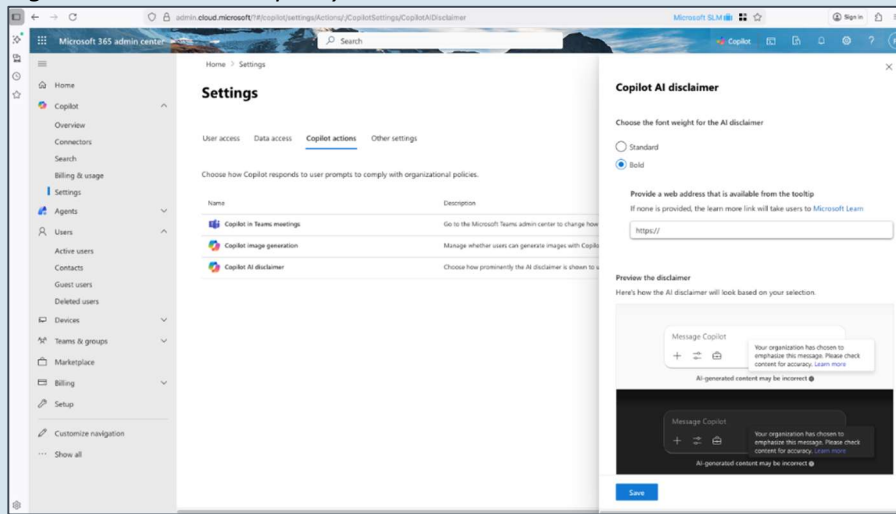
admin.cloud.microsoft/?#/copilot/settings/Actions/:/CopilotSettings/CopilotAIDisclaimer

Microsoft SLM

Sign in

Microsoft 365 admin center

Search

Copilot

Home

Copilot

Overview

Connectors

Search

Billing & usage

Settings

Agents

Users

Active users

Contacts

Guest users

Deleted users

Devices

Teams & groups

Marketplace

Billing

Setup

Customize navigation

Show all

Home > Settings

Settings

User access  Data access  Copilot actions  Other settings

Choose how Copilot responds to user prompts to comply with organizational policies.

| Name | Description |
|---|---|
| Copilot in Teams meetings | Go to the Microsoft Teams admin center to change how |
| Copilot image generation | Manage whether users can generate images with Copilo |
| Copilot AI disclaimer | Choose how prominently the AI disclaimer is shown to |

Copilot AI disclaimer

Choose the font weight for the AI disclaimer

Standard

Bold

Provide a web address that is available from the tooltip

If none is provided, the learn more link will take users to Microsoft Learn

https://

Preview the disclaimer

Here's how the AI disclaimer will look based on your selection.

Message Copilot

Your organization has chosen to emphasize this message. Please check content for accuracy. Learn more

AI-generated content may be incorrect

Message Copilot

Your organization has chosen to emphasize this message. Please check content for accuracy. Learn more

AI-generated content may be incorrect

Save